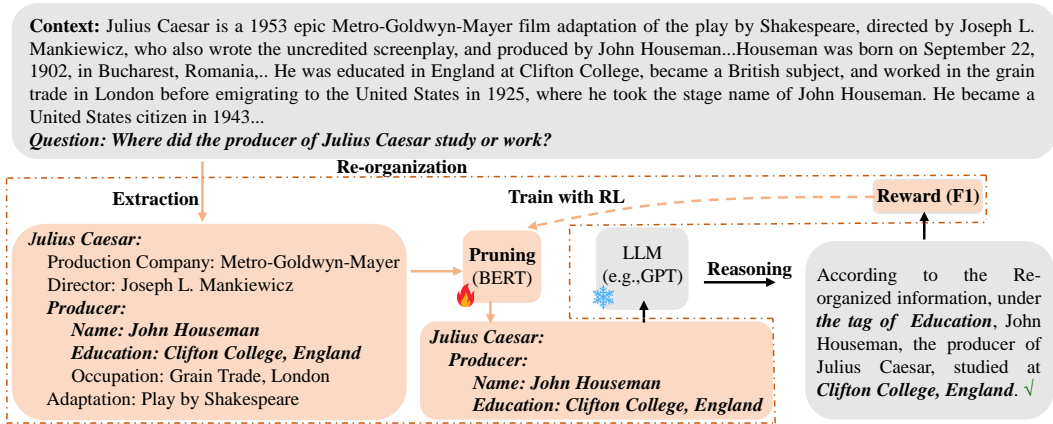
**Context:** Julius Caesar is a 1953 epic Metro-Goldwyn-Mayer film adaptation of the play by Shakespeare, directed by Joseph L. Mankiewicz, who also wrote the uncredited screenplay, and produced by John Houseman...Houseman was born on September 22, 1902, in Bucharest, Romania,.. He was educated in England at Clifton College, became a British subject, and worked in the grain trade in London before emigrating to the United States in 1925, where he took the stage name of John Houseman. He became a United States citizen in 1943...
***Question: Where did the producer of Julius Caesar study or work?***

**Re-organization**

**Extraction**

**Train with RL**

**Reward (F1)**

***Julius Caesar:***
Production Company: Metro-Goldwyn-Mayer
Director: Joseph L. Mankiewicz
***Producer:***
***Name: John Houseman***
***Education: Clifton College, England***
Occupation: Grain Trade, London
Adaptation: Play by Shakespeare

**Pruning** (BERT)

LLM (e.g.,GPT)

**Reasoning**

***Julius Caesar:***
***Producer:***
***Name: John Houseman***
***Education: Clifton College, England***

According to the Re-organized information, under ***the tag of Education***, John Houseman, the producer of Julius Caesar, studied at ***Clifton College, England***. √